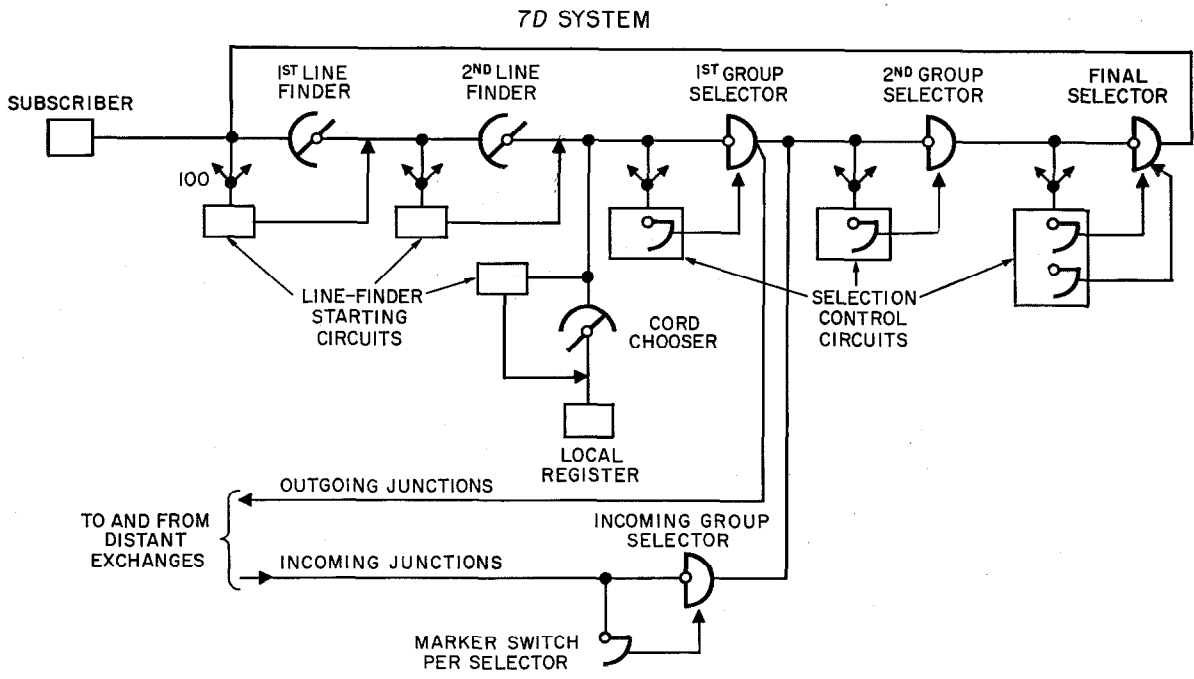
7D SYSTEM

SUBSCRIBER

1ST LINE FINDER

2ND LINE FINDER

1ST GROUP SELECTOR

2ND GROUP SELECTOR

FINAL SELECTOR

100

LINE-FINDER STARTING CIRCUITS

CORD CHOOSER

LOCAL REGISTER

SELECTION CONTROL CIRCUITS

OUTGOING JUNCTIONS

TO AND FROM DISTANT EXCHANGES

INCOMING GROUP SELECTOR

INCOMING JUNCTIONS

MARKER SWITCH PER SELECTOR